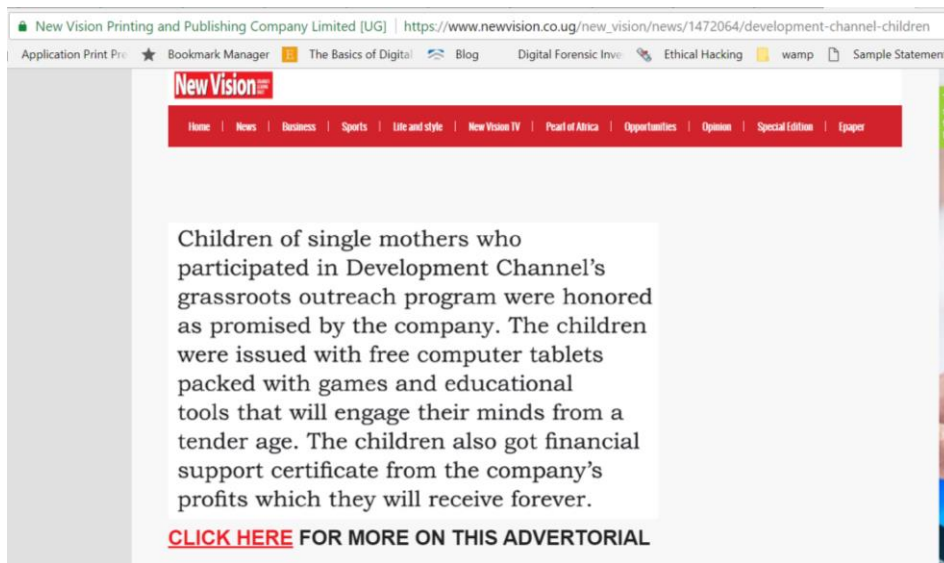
New Vision Printing and Publishing Company Limited [UG] | https://www.newvision.co.ug/new_vision/news/1472064/development-channel-children

Application Print Pre | Bookmark Manager | The Basics of Digital | Blog | Digital Forensic Inve | Ethical Hacking | wamp | Sample Statemen

New Vision

Home | News | Business | Sports | Life and style | New Vision TV | Pearl of Africa | Opportunities | Opinion | Special Edition | Epaper

Children of single mothers who participated in Development Channel's grassroots outreach program were honored as promised by the company. The children were issued with free computer tablets packed with games and educational tools that will engage their minds from a tender age. The children also got financial support certificate from the company's profits which they will receive forever.

CLICK HERE FOR MORE ON THIS ADVERTORIAL